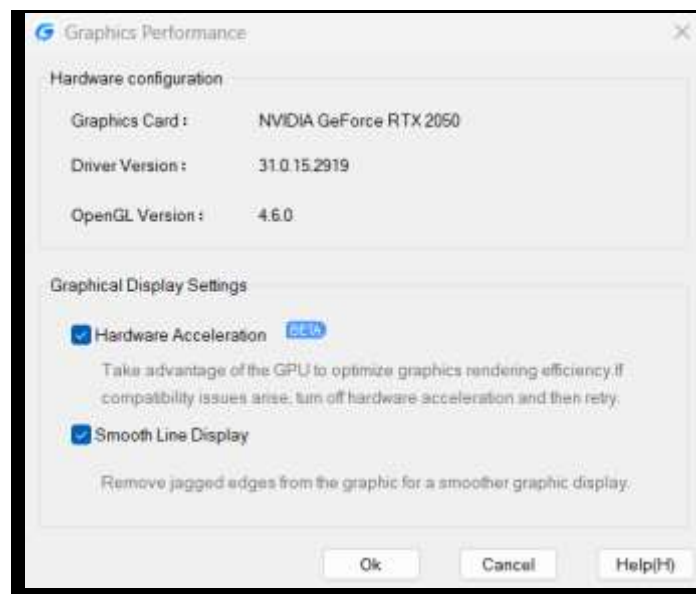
Graphics Performance

Hardware configuration

Graphics Card : NVIDIA GeForce RTX 2050

Driver Version : 31.0.15.2919

OpenGL Version : 4.6.0

Graphical Display Settings

Hardware Acceleration BETA

Take advantage of the GPU to optimize graphics rendering efficiency.If compatibility issues arise, turn off hardware acceleration and then retry.

Smooth Line Display

Remove jagged edges from the graphic for a smoother graphic display.

Ok Cancel Help(H)